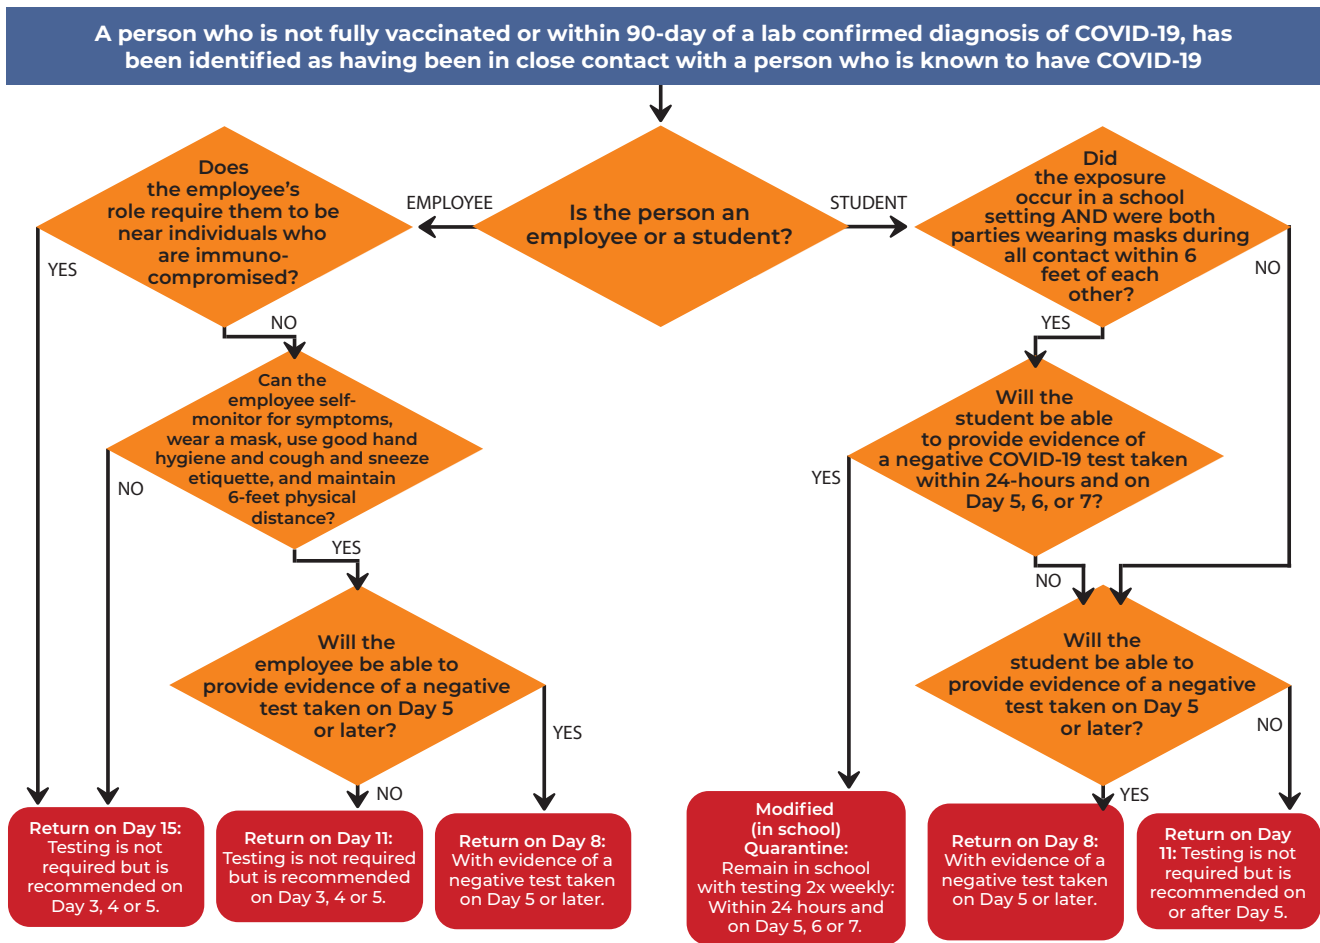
A person who is not fully vaccinated or within 90-day of a lab confirmed diagnosis of COVID-19, has been identified as having been in close contact with a person who is known to have COVID-19

Is the person an employee or a student?

EMPLOYEE

STUDENT

Does the employee's role require them to be near individuals who are immuno-compromised?

YES

NO

Can the employee self-monitor for symptoms, wear a mask, use good hand hygiene and cough and sneeze etiquette, and maintain 6-feet physical distance?

NO

YES

Will the employee be able to provide evidence of a negative test taken on Day 5 or later?

NO

YES

Did the exposure occur in a school setting AND were both parties wearing masks during all contact within 6 feet of each other?

NO

YES

Will the student be able to provide evidence of a negative COVID-19 test taken within 24-hours and on Day 5, 6, or 7?

YES

NO

Will the student be able to provide evidence of a negative test taken on Day 5 or later?

NO

YES

Return on Day 15: Testing is not required but is recommended on Day 3, 4 or 5.

Return on Day 11: Testing is not required but is recommended on Day 3, 4 or 5.

Return on Day 8: With evidence of a negative test taken on Day 5 or later.

Modified (in school) Quarantine: Remain in school with testing 2x weekly: Within 24 hours and on Day 5, 6 or 7.

Return on Day 8: With evidence of a negative test taken on Day 5 or later.

Return on Day 11: Testing is not required but is recommended on or after Day 5.